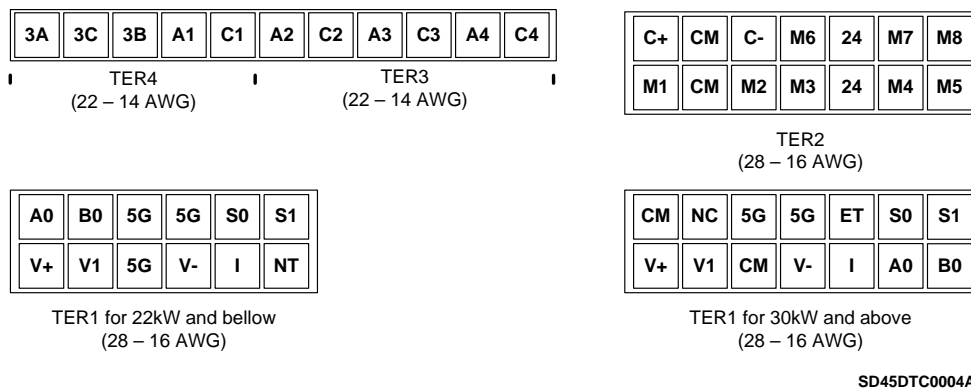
| 3A | 3C | 3B | A1 | C1 | A2 | C2 | A3 | C3 | A4 | C4 |
|---|---|---|---|---|---|---|---|---|---|---|

TER4
(22 – 14 AWG)

TER3
(22 – 14 AWG)

| C+ | CM | C- | M6 | 24 | M7 | M8 |
|---|---|---|---|---|---|---|
| M1 | CM | M2 | M3 | 24 | M4 | M5 |

TER2
(28 – 16 AWG)

| A0 | B0 | 5G | 5G | S0 | S1 |
|---|---|---|---|---|---|
| V+ | V1 | 5G | V- | I | NT |

TER1 for 22kW and bellow
(28 – 16 AWG)

| CM | NC | 5G | 5G | ET | S0 | S1 |
|---|---|---|---|---|---|---|
| V+ | V1 | CM | V- | I | A0 | B0 |

TER1 for 30kW and above
(28 – 16 AWG)

SD45DTC0004A